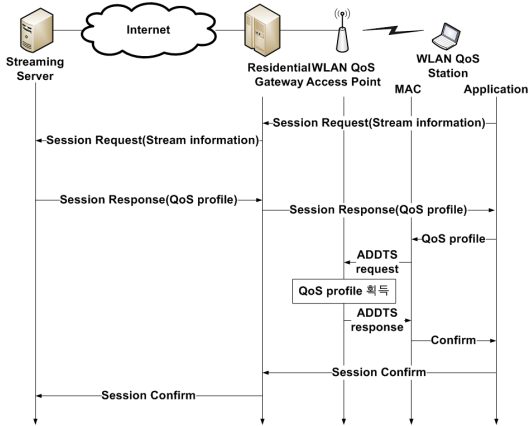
Internet

Streaming Server

Residential Gateway

WLAN QoS Access Point

WLAN QoS Station

MAC

Application

Session Request(Stream information)

Session Request(Stream information)

Session Response(QoS profile)

Session Response(QoS profile)

QoS profile

ADDTS request

QoS profile 획득

ADDTS response

Confirm

Session Confirm

Session Confirm